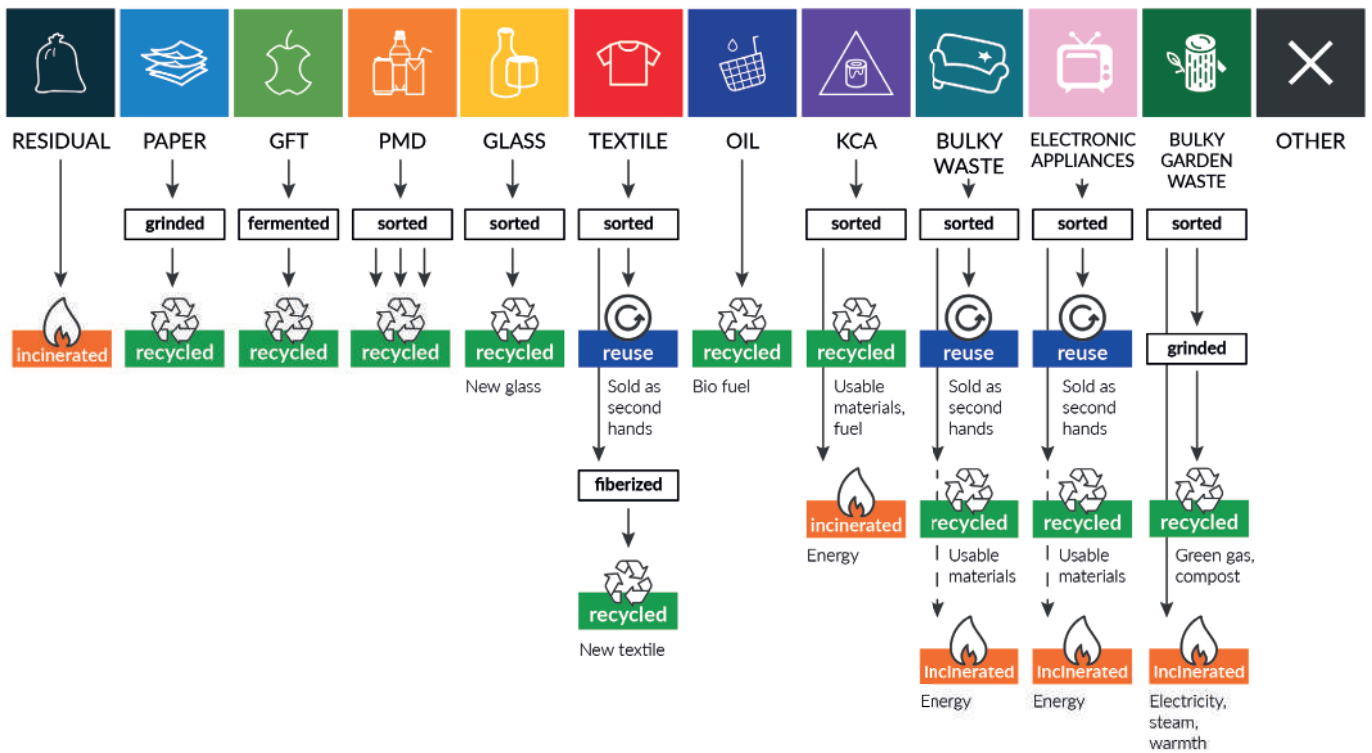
RESIDUAL

incinerated

PAPER

grinded

recycled

GFT

fermented

recycled

PMD

sorted

recycled

GLASS

sorted

recycled

New glass

TEXTILE

sorted

reuse

Sold as second hands

fiberized

recycled

New textile

OIL

recycled

Bio fuel

KCA

sorted

recycled

Usable materials, fuel

incinerated

Energy

BULKY WASTE

sorted

reuse

Sold as second hands

recycled

Usable materials

incinerated

Energy

ELECTRONIC APPLIANCES

sorted

reuse

Sold as second hands

recycled

Usable materials

incinerated

Energy

BULKY GARDEN WASTE

sorted

grinded

recycled

Green gas, compost

incinerated

Electricity, steam, warmth

OTHER